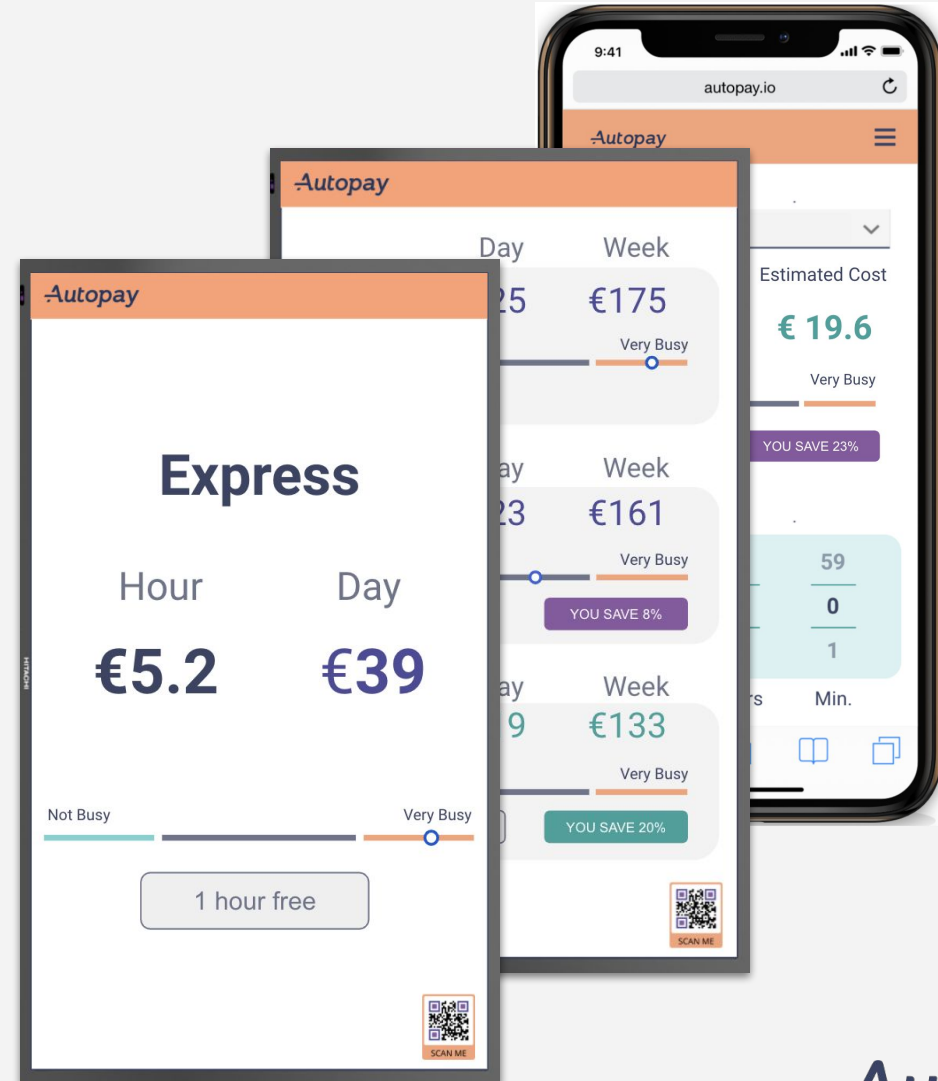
Autopay

Express

Hour
€5.2

Day
€39

Not Busy
Very Busy

1 hour free

SCAN ME

Autopay

Day
25

Week
€175

Very Busy

ay
23

Week
€161

Very Busy

YOU SAVE 8%

ay
9

Week
€133

Very Busy

YOU SAVE 20%

SCAN ME

9:41

autopay.io

Autopay

Estimated Cost

€ 19.6

Very Busy

YOU SAVE 23%

59
0
1

rs
Min.